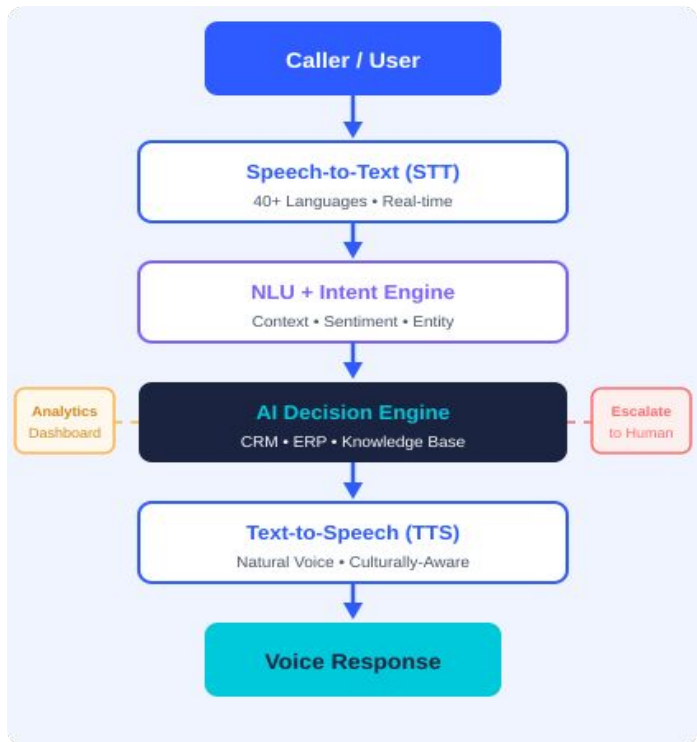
Caller / User

Speech-to-Text (STT)
40+ Languages • Real-time

NLU + Intent Engine
Context • Sentiment • Entity

Analytics
Dashboard

AI Decision Engine
CRM • ERP • Knowledge Base

Escalate
to Human

Text-to-Speech (TTS)
Natural Voice • Culturally-Aware

Voice Response